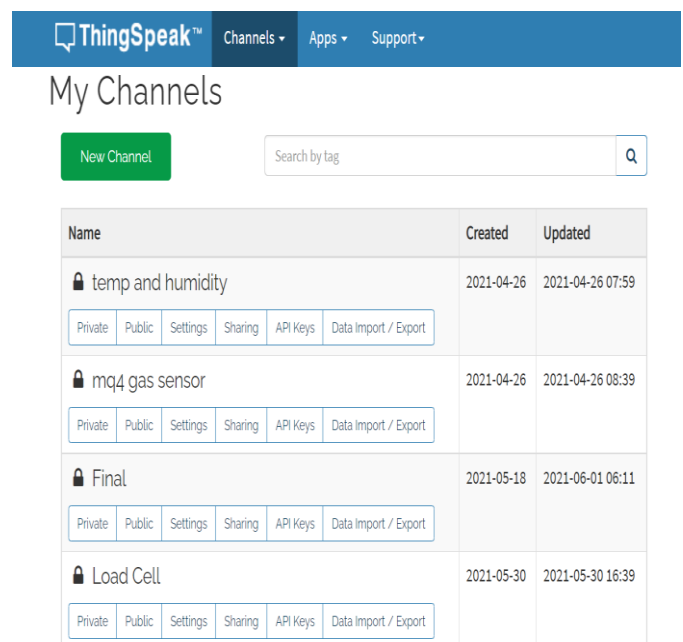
ThingSpeak™ Channels ▾ Apps ▾ Support ▾

My Channels

New Channel

Search by tag

| Name | Created | Updated |
|---|---|---|
| temp and humidity<br>Private Public Settings Sharing API Keys Data Import / Export | 2021-04-26 | 2021-04-26 07:59 |
| mq4 gas sensor<br>Private Public Settings Sharing API Keys Data Import / Export | 2021-04-26 | 2021-04-26 08:39 |
| Final<br>Private Public Settings Sharing API Keys Data Import / Export | 2021-05-18 | 2021-06-01 06:11 |
| Load Cell<br>Private Public Settings Sharing API Keys Data Import / Export | 2021-05-30 | 2021-05-30 16:39 |